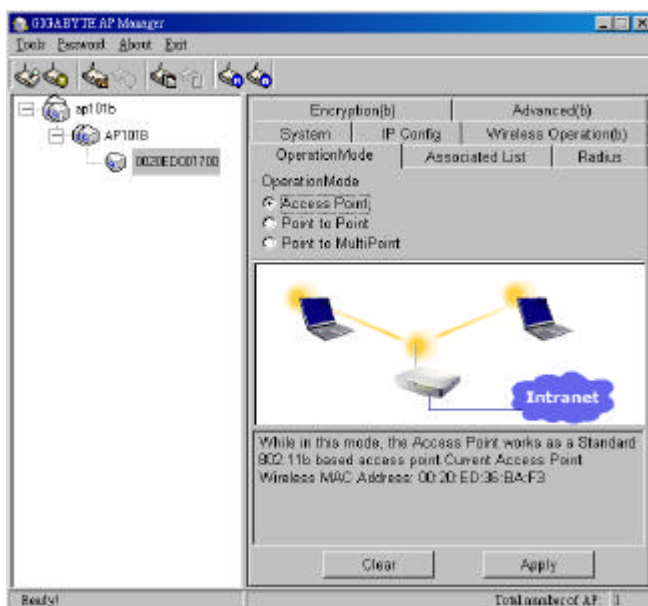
GIGABYTE AP Manager

Tools Password About Exit

ap101b

AP101B

0020ED001700

Encryption(b)

Advanced(b)

System

IP Config

Wireless Operation(b)

OperationMode

Associated List

Radius

OperationMode

Access Point

Point to Point

Point to MultiPoint

Intranet

While in this mode, the Access Point works as a Standard 802.11b based access point.Current Access Point Wireless MAC Address: 00:20:ED:36:BA:F3

Clear

Apply

Ready!

Total number of AP: 1